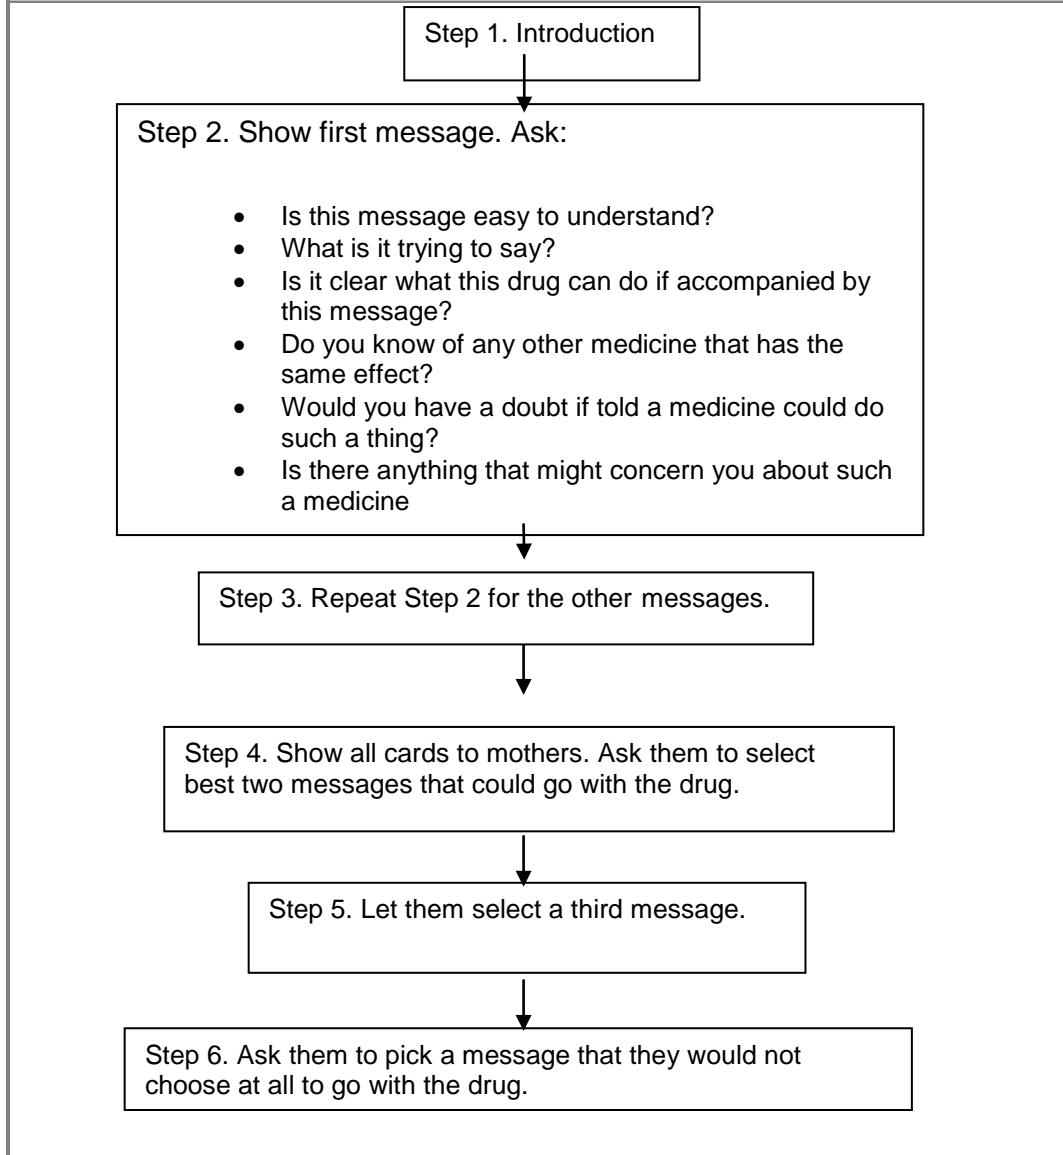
Step 1. Introduction

Step 2. Show first message. Ask:

- Is this message easy to understand?
- What is it trying to say?
- Is it clear what this drug can do if accompanied by this message?
- Do you know of any other medicine that has the same effect?
- Would you have a doubt if told a medicine could do such a thing?
- Is there anything that might concern you about such a medicine

Step 3. Repeat Step 2 for the other messages.

Step 4. Show all cards to mothers. Ask them to select best two messages that could go with the drug.

Step 5. Let them select a third message.

Step 6. Ask them to pick a message that they would not choose at all to go with the drug.